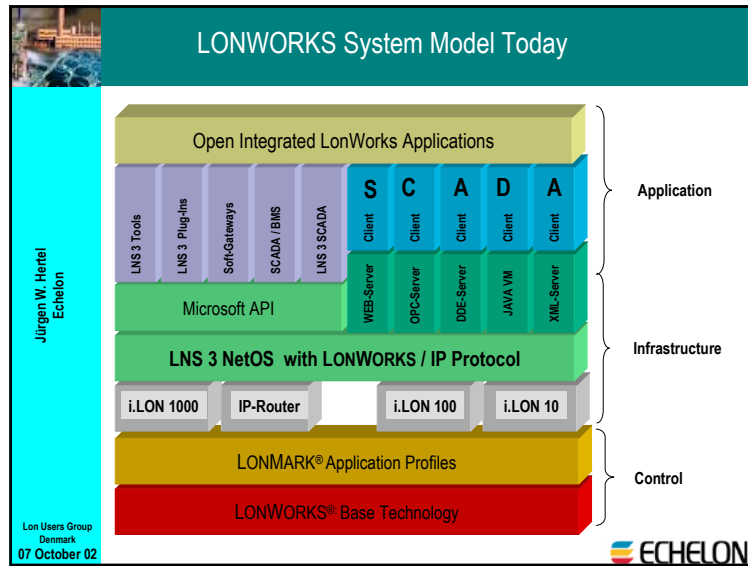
LONWORKS System Model Today

Jürgen W. Hertel
Echelon

Open Integrated LonWorks Applications

LNS 3 Tools

LNS 3 Plug-Ins

Soft-Gateways

SCADA / BMS

LNS 3 SCADA

S
Client

C
Client

A
Client

D
Client

A
Client

WEB-Server

OPC-Server

DDE-Server

JAVA VM

XML-Server

Microsoft API

LNS 3 NetOS with LONWORKS / IP Protocol

i.LON 1000

IP-Router

i.LON 100

i.LON 10

LONMARK® Application Profiles

LONWORKS® Base Technology

Application

Infrastructure

Control

Lon Users Group
Denmark
07 October 02

ECHELON